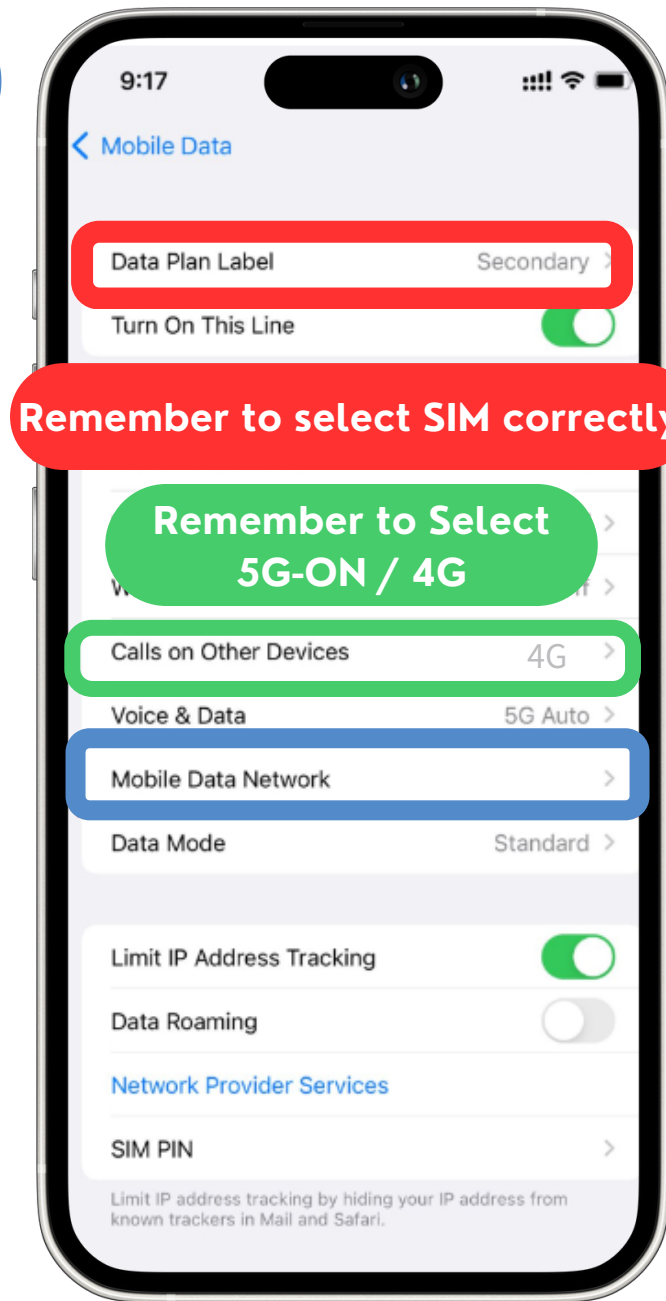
9:17

Mobile Data

Data Plan Label Secondary

Turn On This Line

Remember to select SIM correctly

Remember to Select 5G-ON / 4G

W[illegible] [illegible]f

Calls on Other Devices 4G

Voice & Data 5G Auto

Mobile Data Network

Data Mode Standard

Limit IP Address Tracking

Data Roaming

Network Provider Services

SIM PIN

Limit IP address tracking by hiding your IP address from known trackers in Mail and Safari.